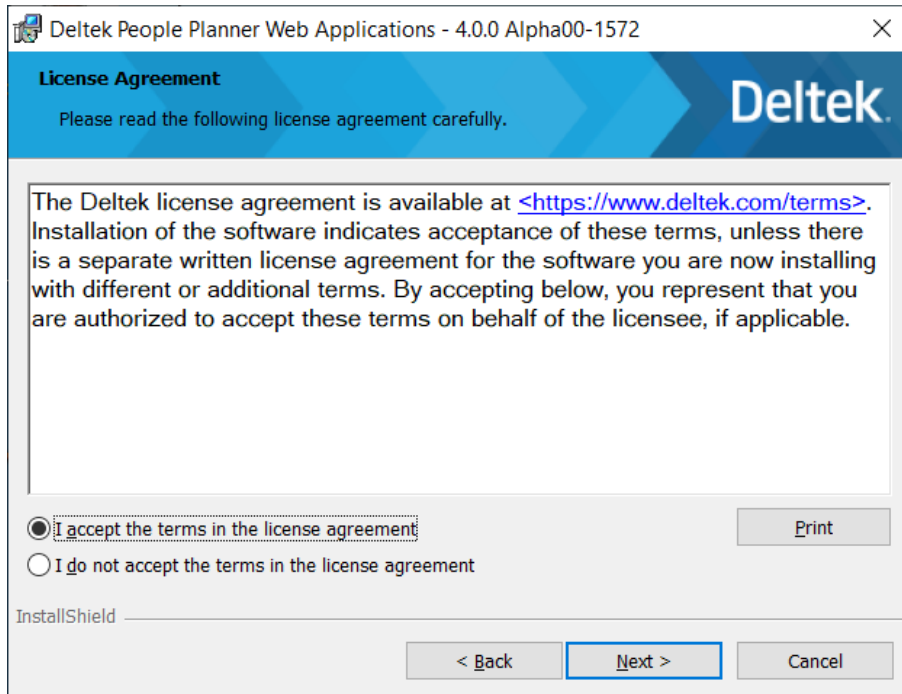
Deltek People Planner Web Applications - 4.0.0 Alpha00-1572

License Agreement

Please read the following license agreement carefully.

Deltek.

The Deltek license agreement is available at <https://www.deltek.com/terms>. Installation of the software indicates acceptance of these terms, unless there is a separate written license agreement for the software you are now installing with different or additional terms. By accepting below, you represent that you are authorized to accept these terms on behalf of the licensee, if applicable.

I accept the terms in the license agreement

Print

I do not accept the terms in the license agreement

InstallShield

< Back

Next >

Cancel